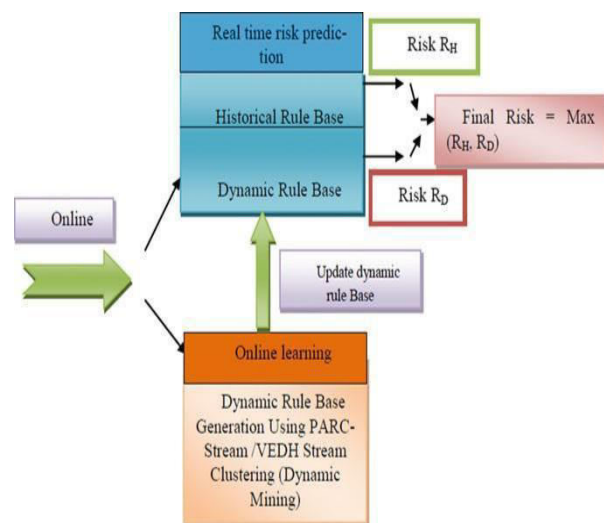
Real time risk prediction

Historical Rule Base

Dynamic Rule Base

Risk $R_H$

Final Risk = Max ($R_H$, $R_D$)

Risk $R_D$

Online

Update dynamic rule Base

Online learning

Dynamic Rule Base Generation Using PARC-Stream /VEDH Stream Clustering (Dynamic Mining)